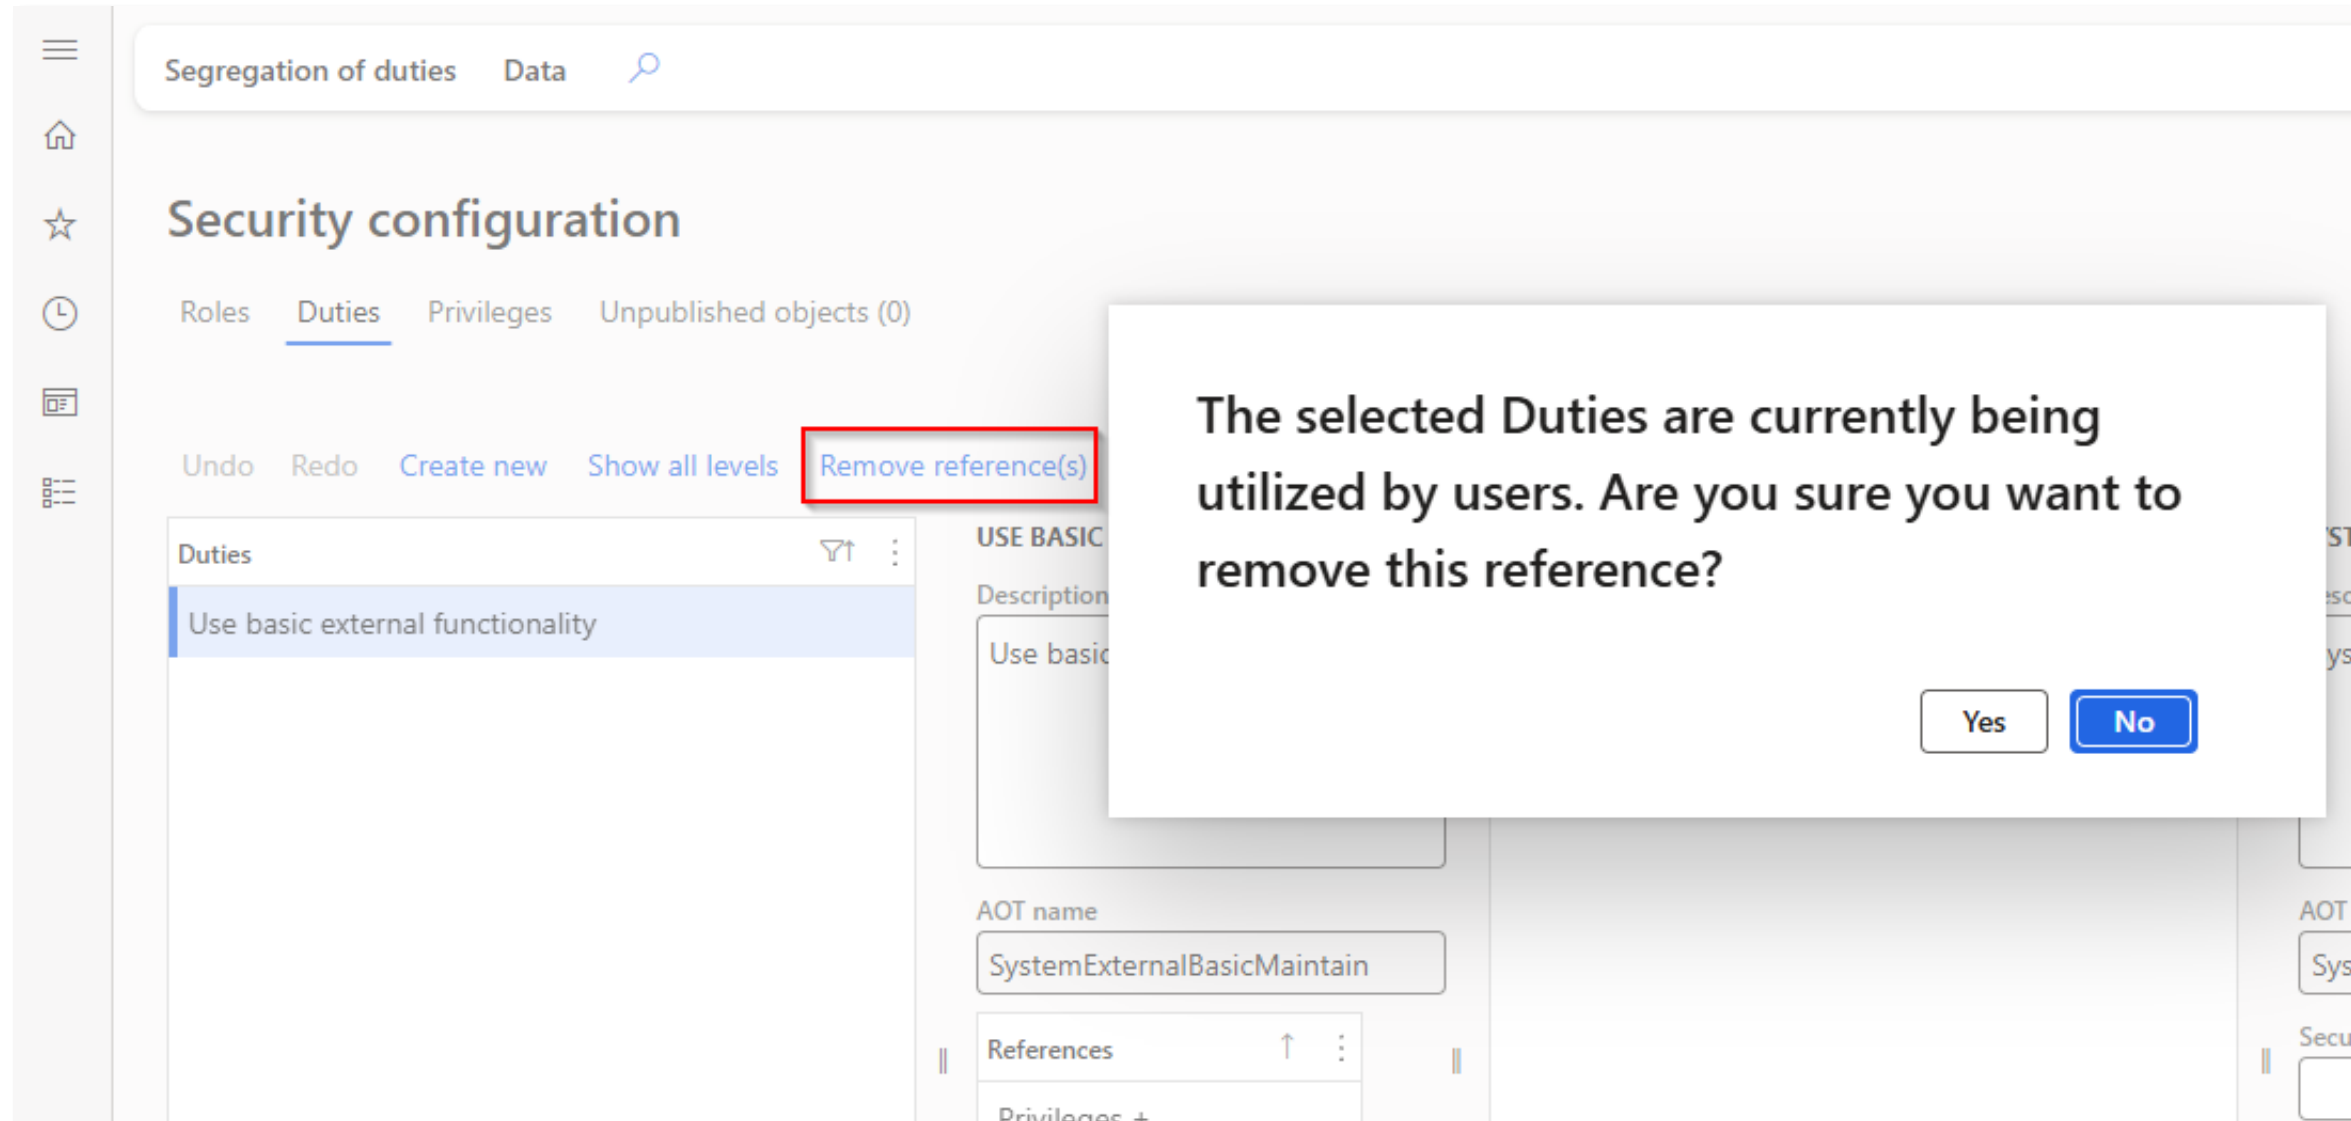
Segregation of duties Data

Security configuration

Roles Duties Privileges Unpublished objects (0)

Undo Redo Create new Show all levels Remove reference(s)

Duties

Use basic external functionality

USE BASIC

Description

Use basic

AOT name

SystemExternalBasicMaintain

References

Privileges +

ST

esc

ys

AOT

Sys

Secu

The selected Duties are currently being utilized by users. Are you sure you want to remove this reference?

Yes No